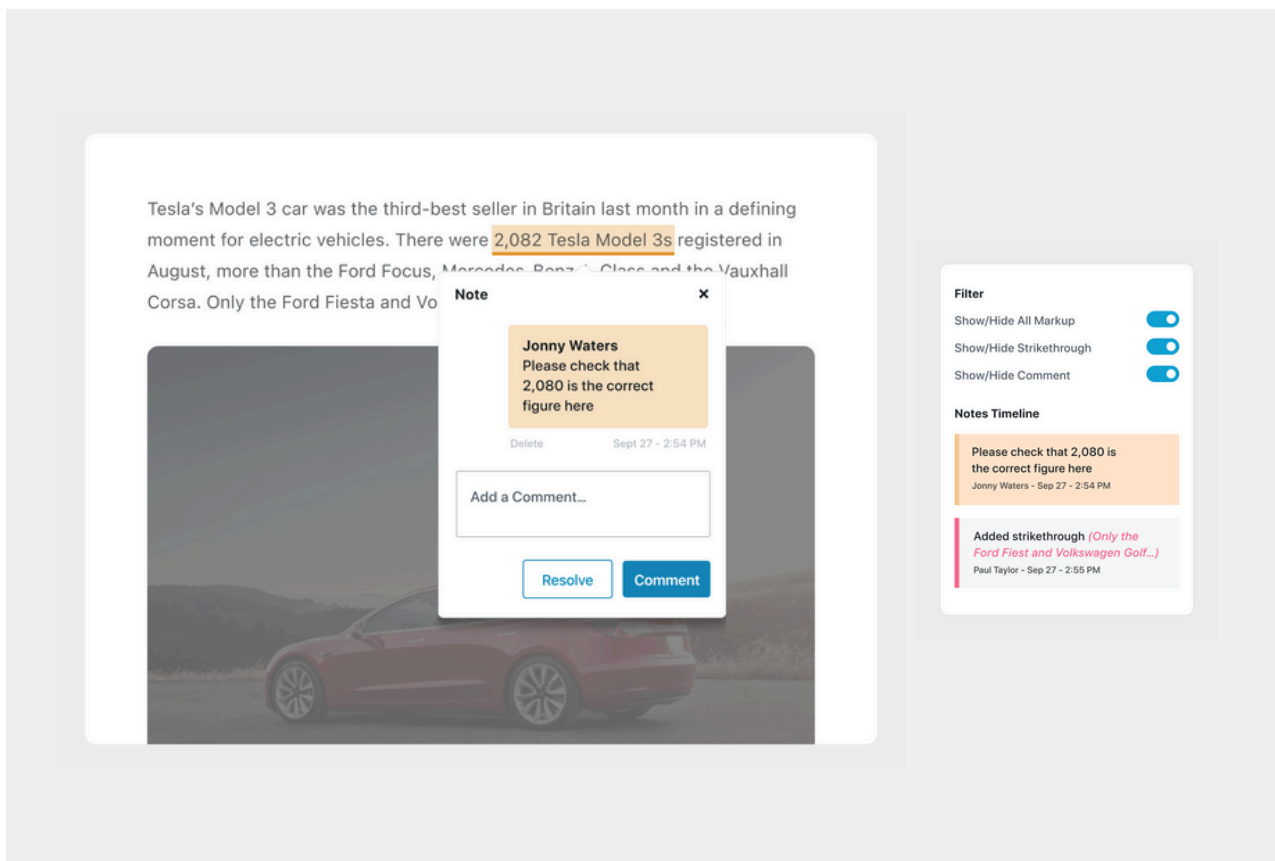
Tesla's Model 3 car was the third-best seller in Britain last month in a defining moment for electric vehicles. There were 2,082 Tesla Model 3s registered in August, more than the Ford Focus, Mercedes-Benz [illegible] Class and the Vauxhall Corsa. Only the Ford Fiesta and Vo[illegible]

Note

×

Jonny Waters
Please check that 2,080 is the correct figure here

Delete

Sept 27 - 2:54 PM

Add a Comment...

Resolve

Comment

Filter

Show/Hide All Markup

Show/Hide Strikethrough

Show/Hide Comment

Notes Timeline

Please check that 2,080 is the correct figure here
Jonny Waters - Sep 27 - 2:54 PM

Added strikethrough (Only the Ford Fiest and Volkswagen Golf...)
Paul Taylor - Sep 27 - 2:55 PM